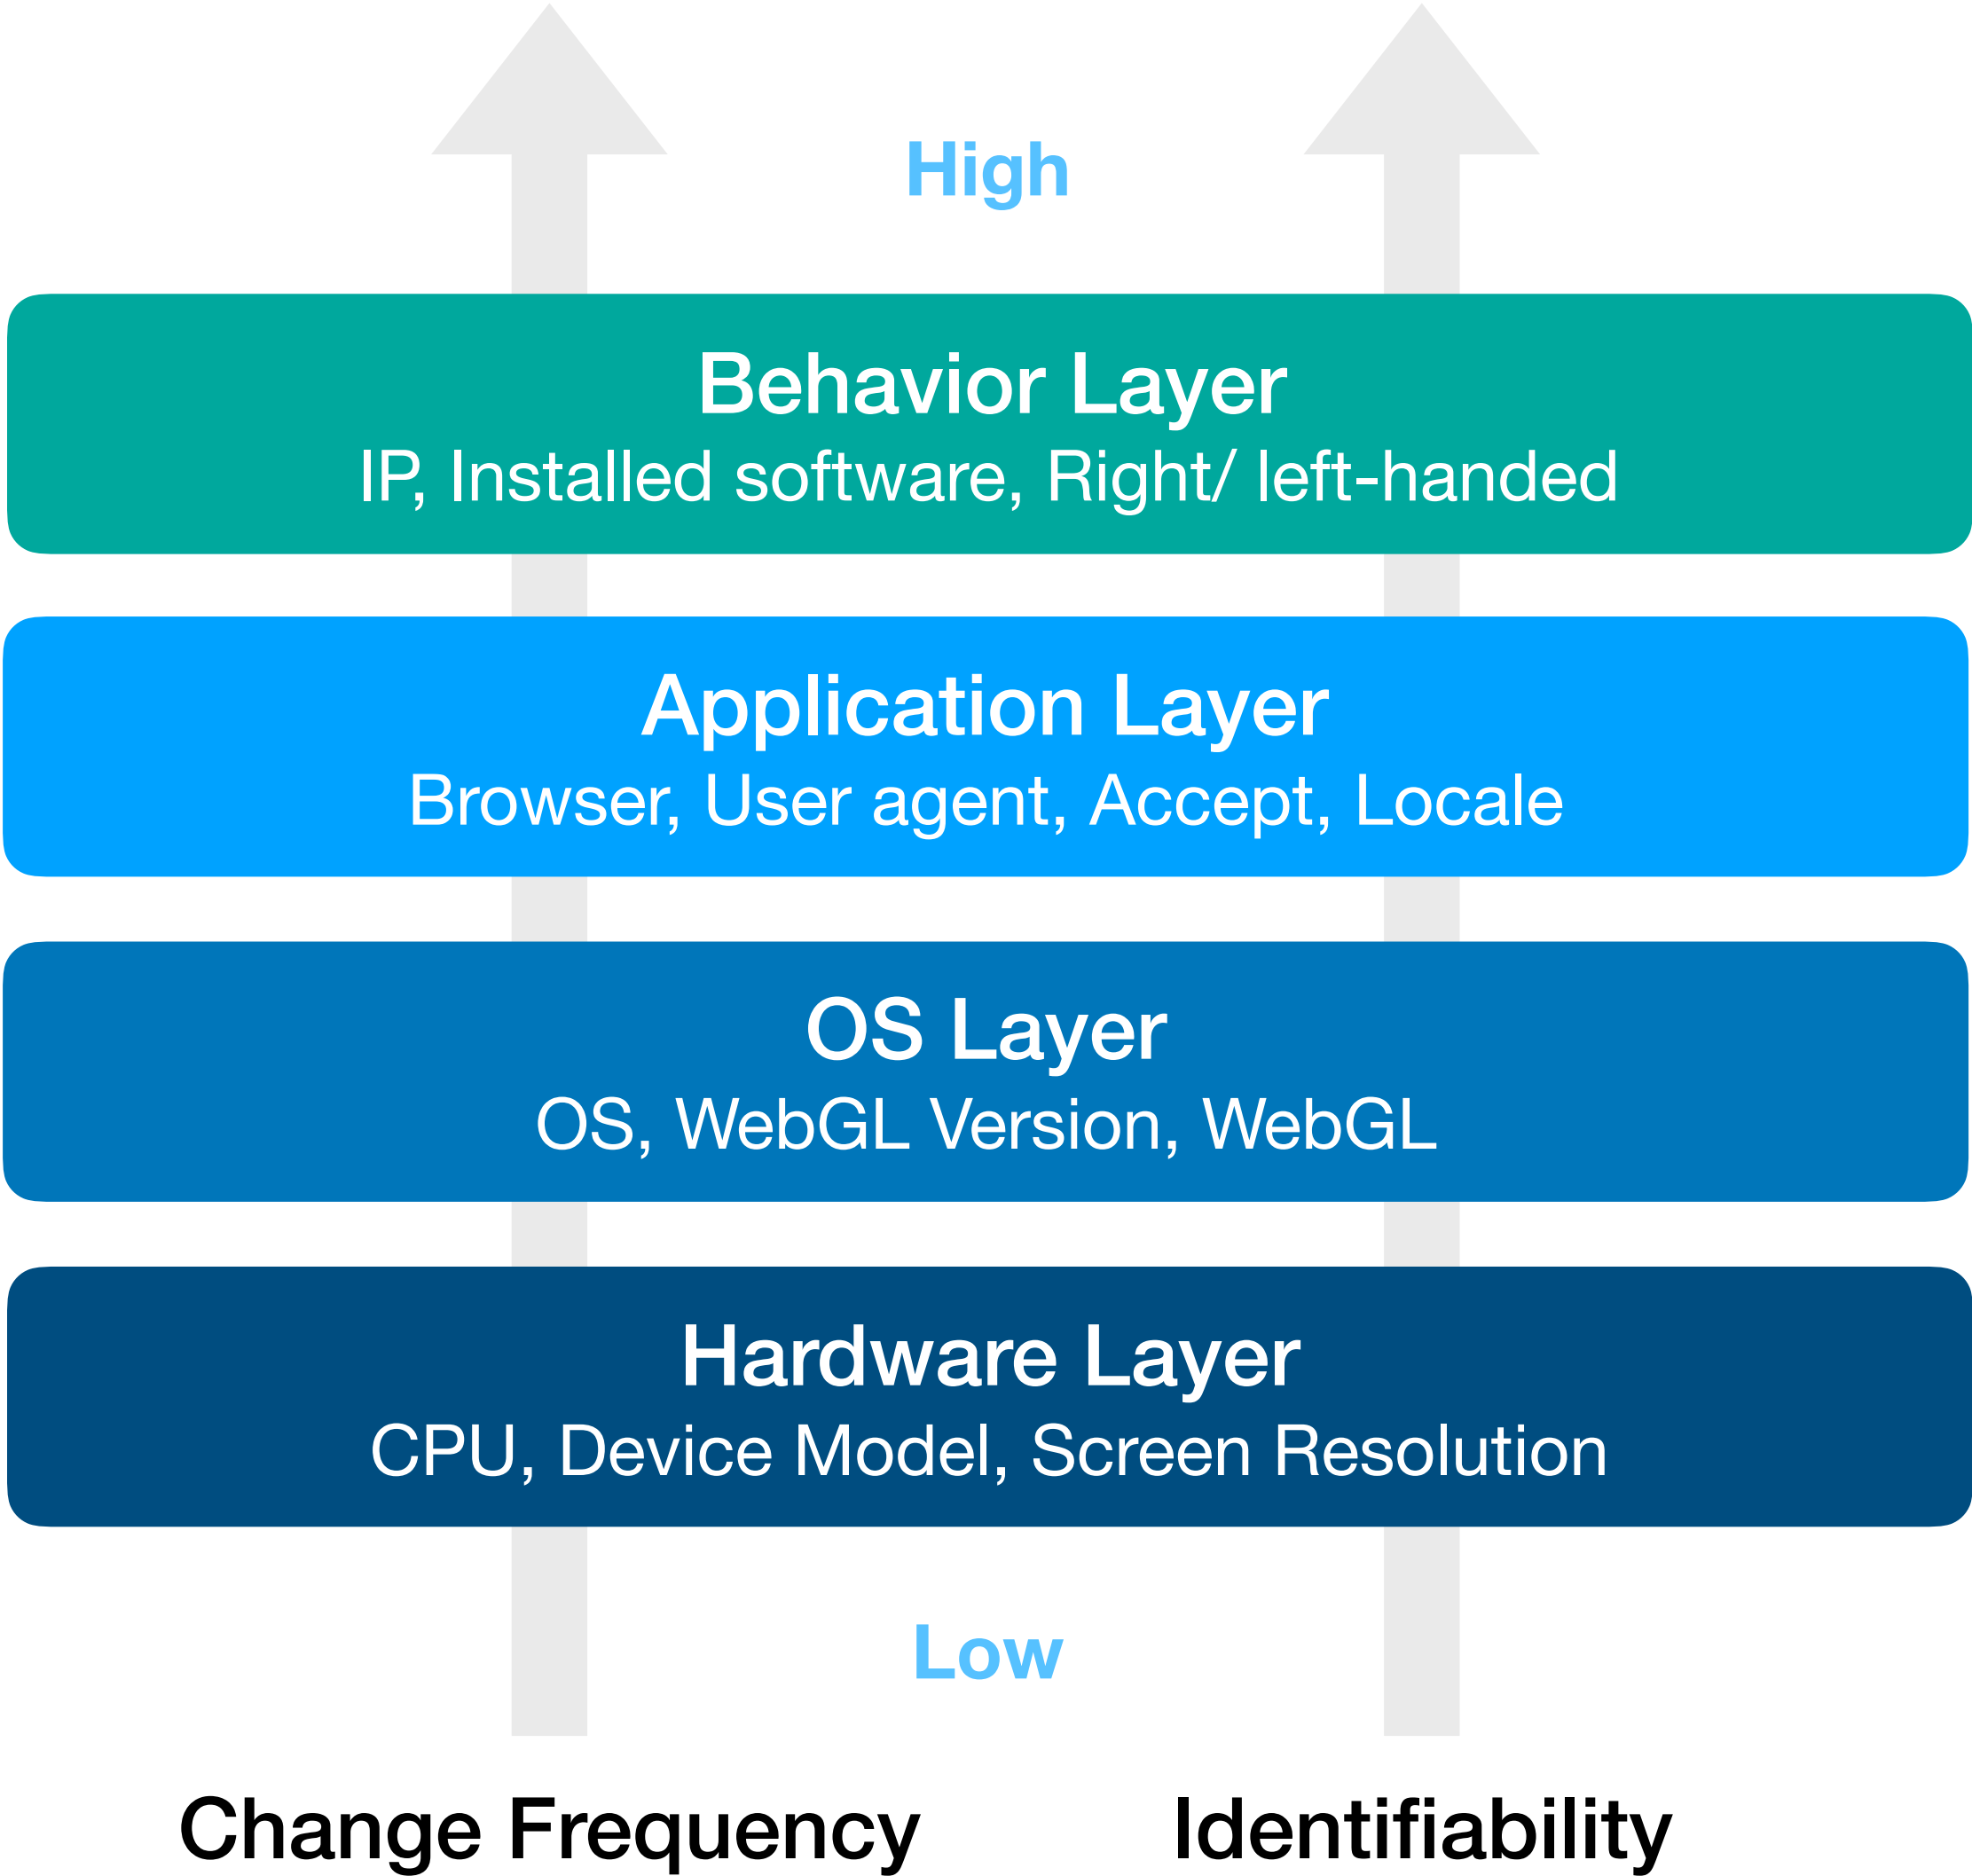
High

Behavior Layer
IP, Installed software, Right/ left-handed

Application Layer
Browser, User agent, Accept, Locale

OS Layer
OS, WebGL Version, WebGL

Hardware Layer
CPU, Device Model, Screen Resolution

Low

Change Frequency

Identifiability